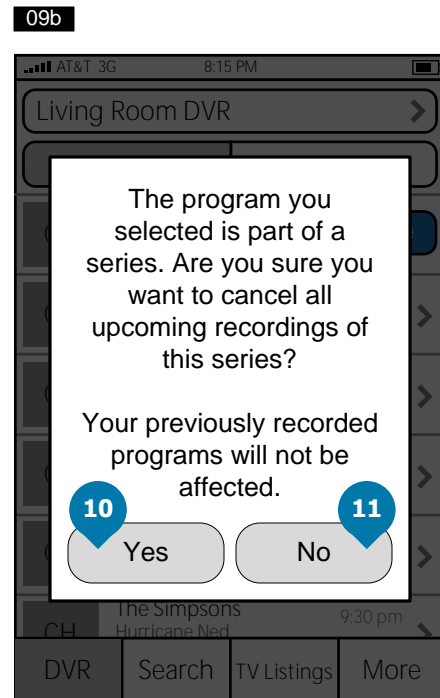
09b

AT&T 3G 8:15 PM

Living Room DVR

The program you selected is part of a series. Are you sure you want to cancel all upcoming recordings of this series?

Your previously recorded programs will not be affected.

10
Yes

11
No

CH
The Simpsons
Hurricane Ned
9:30 pm

DVR
Search
TV Listings
More